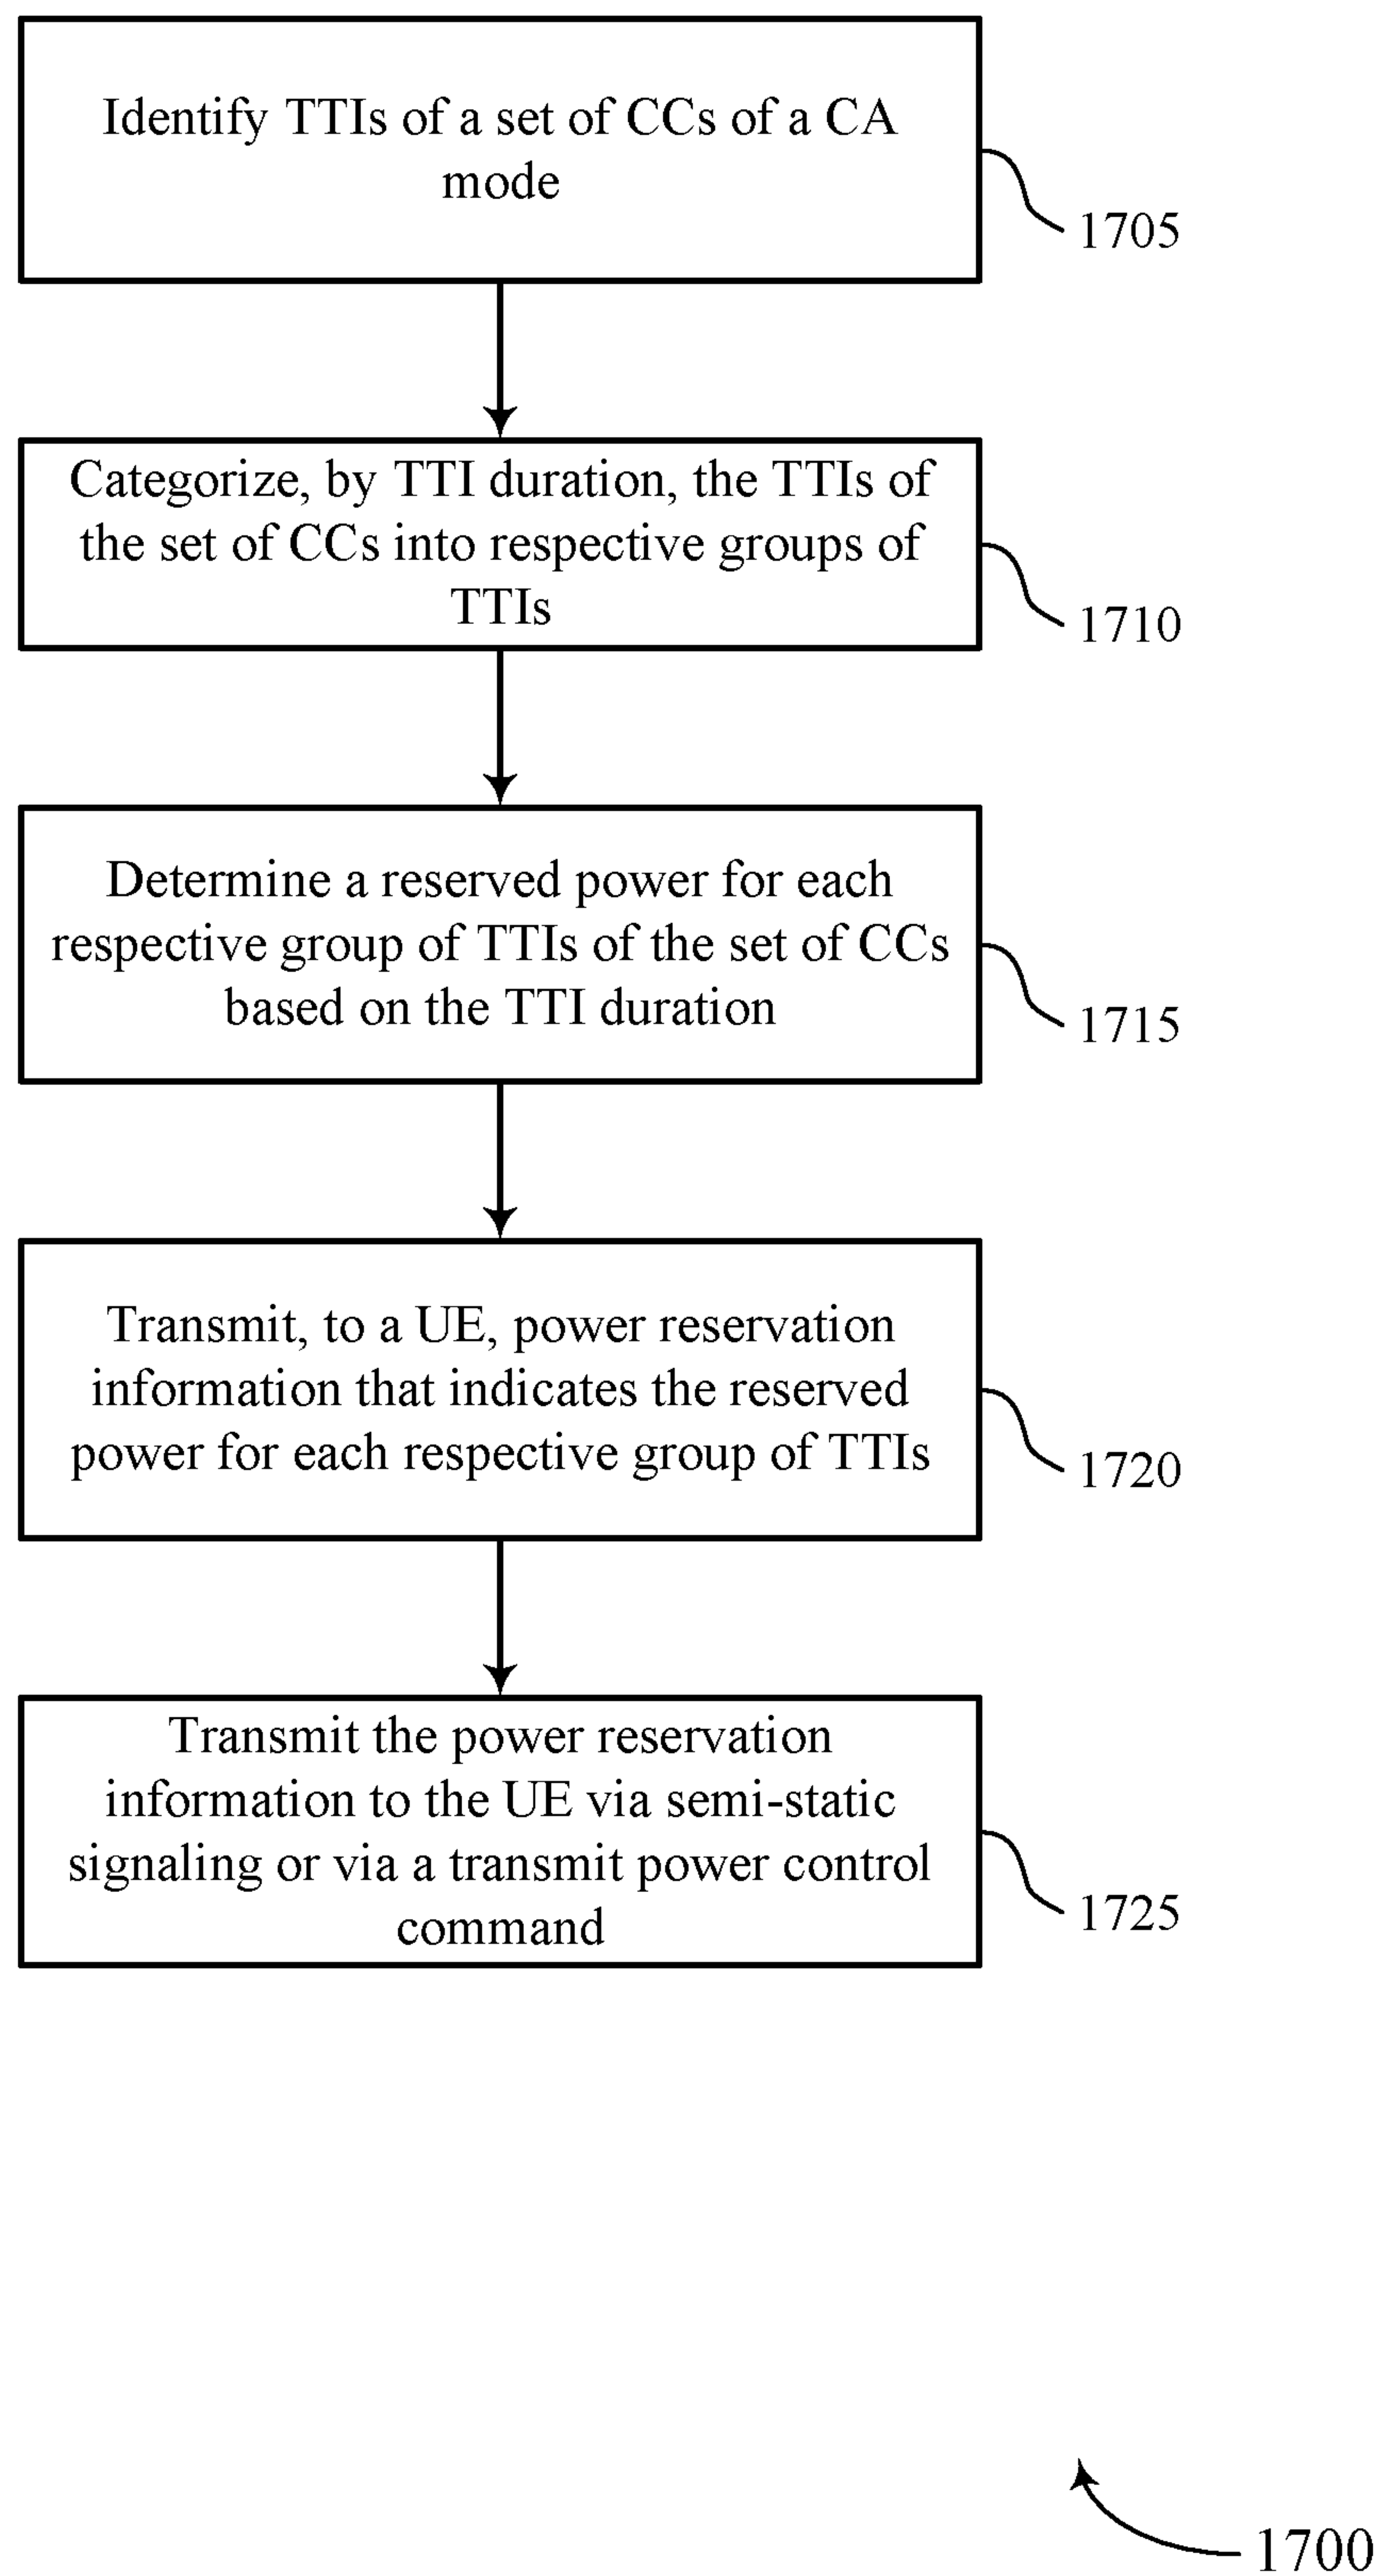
Identify TTIs of a set of CCs of a CA mode

1705

Categorize, by TTI duration, the TTIs of the set of CCs into respective groups of TTIs

1710

Determine a reserved power for each respective group of TTIs of the set of CCs based on the TTI duration

1715

Transmit, to a UE, power reservation information that indicates the reserved power for each respective group of TTIs

1720

Transmit the power reservation information to the UE via semi-static signaling or via a transmit power control command

1725

1700